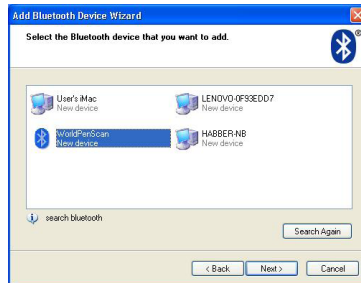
Add Bluetooth Device Wizard

Select the Bluetooth device that you want to add.

User's iMac
New device

LENOVO-0F93EDD7
New device

WorldPenScan
New device

HABBER-NB
New device

search bluetooth

Search Again

< Back

Next >

Cancel